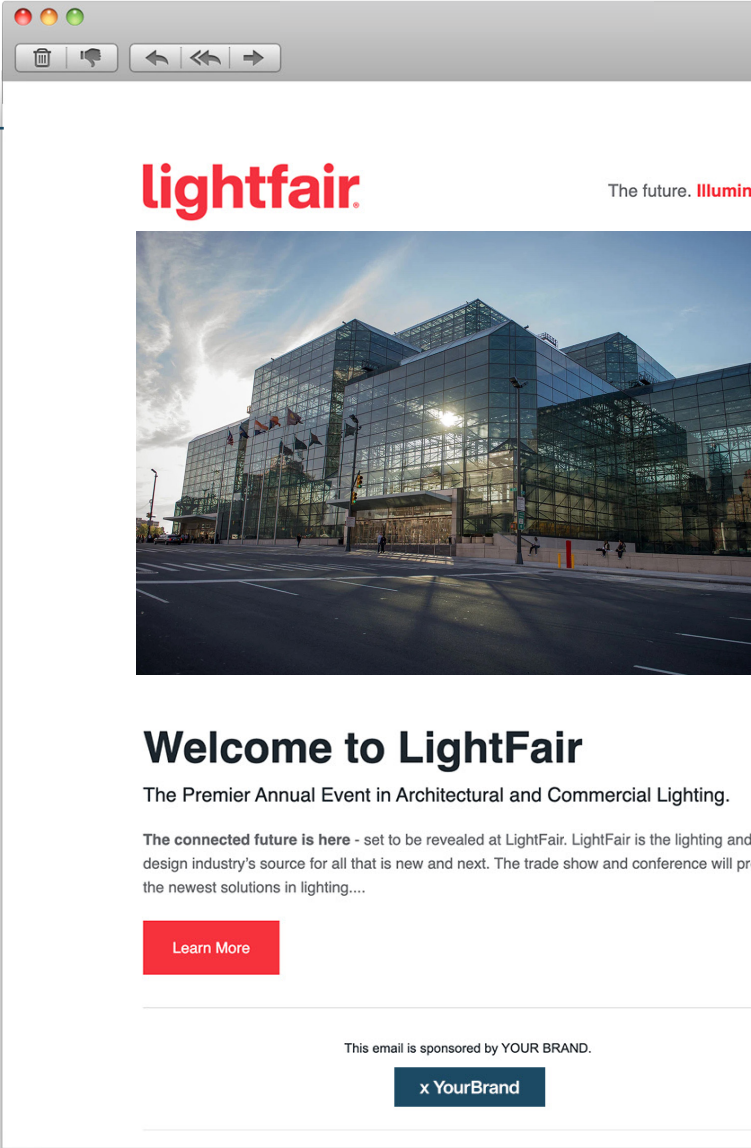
lightfair

The future. Illumin

Welcome to LightFair

The Premier Annual Event in Architectural and Commercial Lighting.

**The connected future is here** - set to be revealed at LightFair. LightFair is the lighting and design industry's source for all that is new and next. The trade show and conference will pr the newest solutions in lighting....

Learn More

This email is sponsored by YOUR BRAND.

x YourBrand